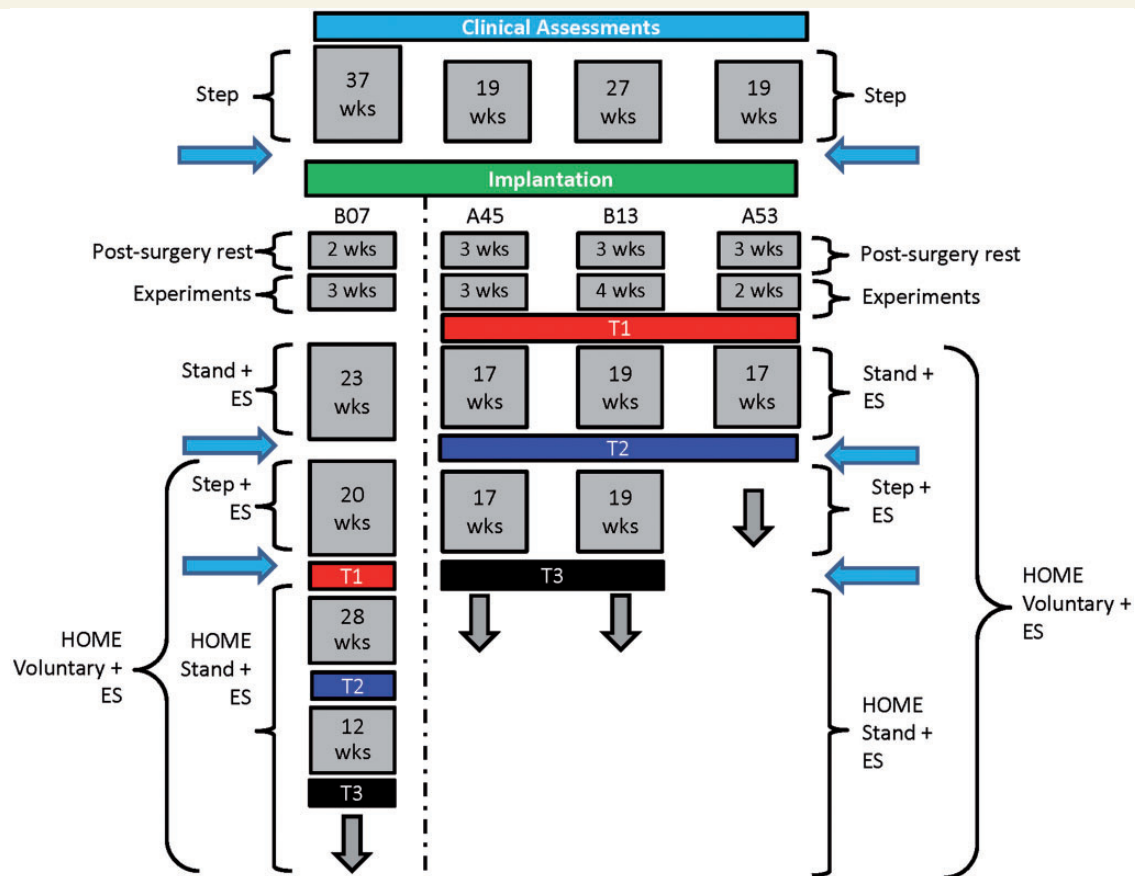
Clinical Assessments

Step
37 wks
19 wks
27 wks
19 wks
Step

Implantation

B07
A45
B13
A53

Post-surgery rest
2 wks
3 wks
3 wks
3 wks
Post-surgery rest

Experiments
3 wks
3 wks
4 wks
2 wks
Experiments

T1

Stand + ES
23 wks
17 wks
19 wks
17 wks
Stand + ES

T2

Step + ES
20 wks
17 wks
19 wks
Step + ES

T1
T3

HOME Voluntary + ES

HOME Stand + ES
28 wks
T2
12 wks
T3

HOME Voluntary + ES

HOME Stand + ES